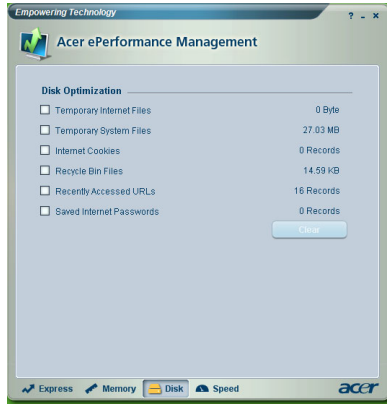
Empowering Technology
? - ×
Acer ePerformance Management

Disk Optimization

| | |
|---|---|
| Temporary Internet Files | 0 Byte |
| Temporary System Files | 27.03 MB |
| Internet Cookies | 0 Records |
| Recycle Bin Files | 14.59 KB |
| Recently Accessed URLs | 16 Records |
| Saved Internet Passwords | 0 Records |

Clear

Express Memory Disk Speed
acer